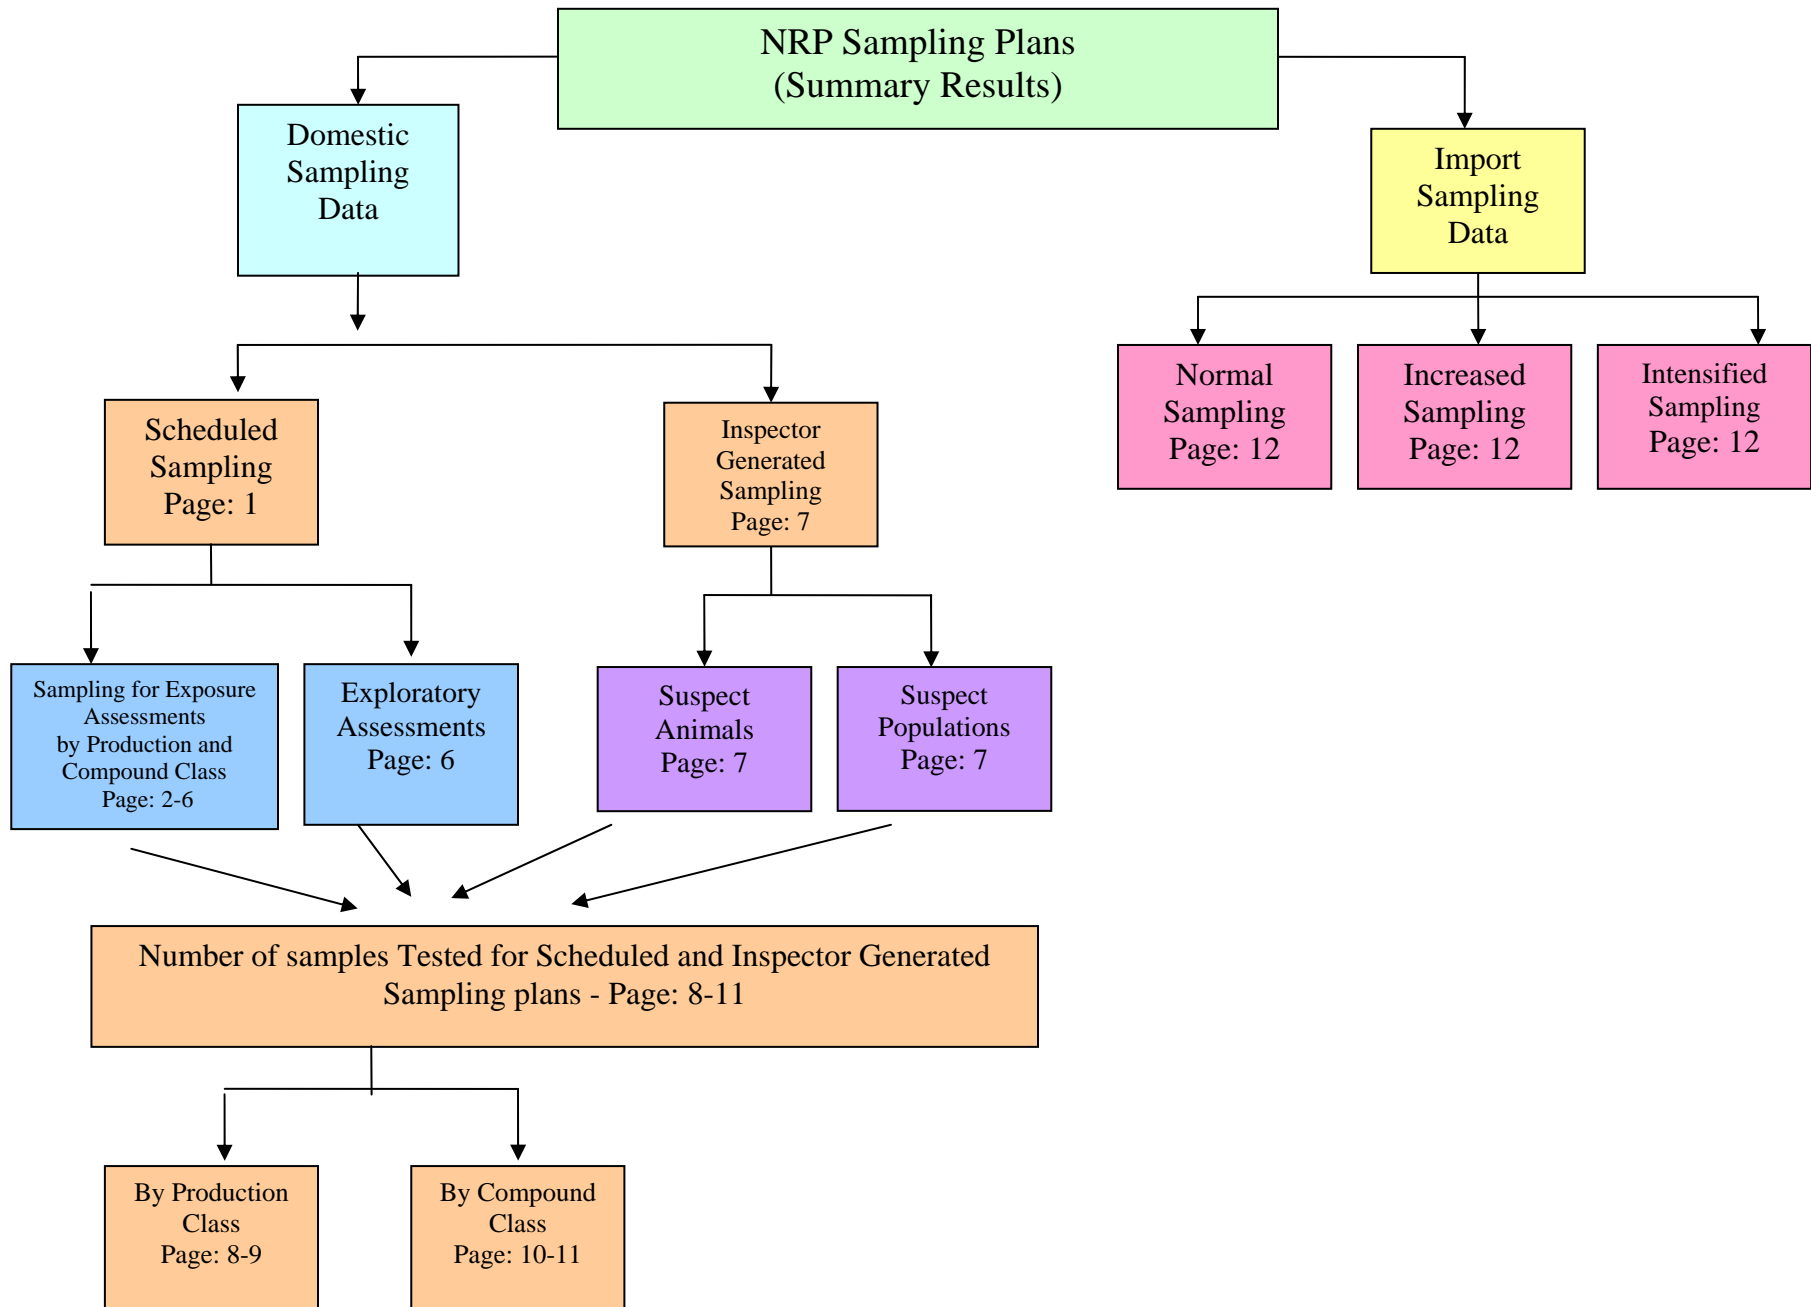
NRP Sampling Plans
(Summary Results)

Domestic Sampling Data

Import Sampling Data

Normal Sampling
Page: 12

Increased Sampling
Page: 12

Intensified Sampling
Page: 12

Scheduled Sampling
Page: 1

Inspector Generated Sampling
Page: 7

Sampling for Exposure Assessments by Production and Compound Class
Page: 2-6

Exploratory Assessments
Page: 6

Suspect Animals
Page: 7

Suspect Populations
Page: 7

Number of samples Tested for Scheduled and Inspector Generated Sampling plans - Page: 8-11

By Production Class
Page: 8-9

By Compound Class
Page: 10-11